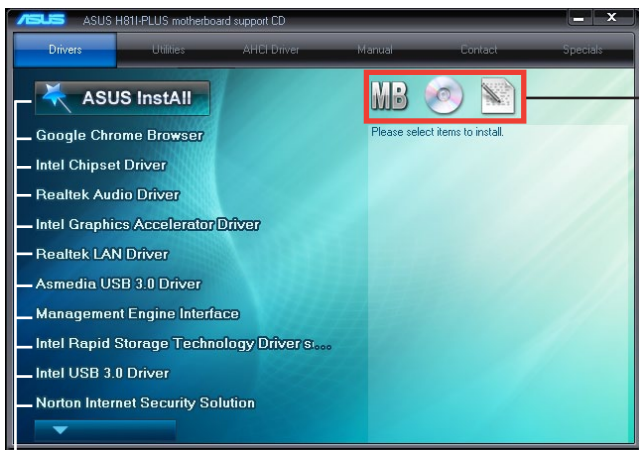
ASUS ASUS H81I-PLUS motherboard support CD

Drivers
Utilities
AHCI Driver
Manual
Contact
Specials

ASUS InstAll
Google Chrome Browser
Intel Chipset Driver
Realtek Audio Driver
Intel Graphics Accelerator Driver
Realtek LAN Driver
Asmedia USB 3.0 Driver
Management Engine Interface
Intel Rapid Storage Technology Driver s...
Intel USB 3.0 Driver
Norton Internet Security Solution

MB

Please select items to install.